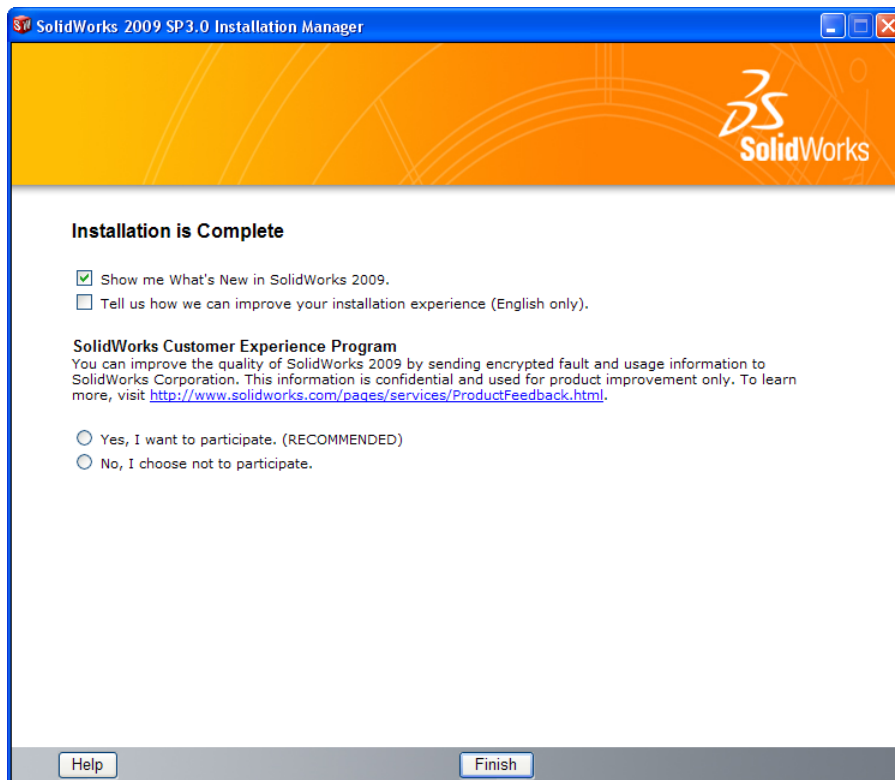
SolidWorks 2009 SP3.0 Installation Manager

3S SolidWorks

Installation is Complete

Show me What's New in SolidWorks 2009.

Tell us how we can improve your installation experience (English only).

SolidWorks Customer Experience Program
You can improve the quality of SolidWorks 2009 by sending encrypted fault and usage information to SolidWorks Corporation. This information is confidential and used for product improvement only. To learn more, visit http://www.solidworks.com/pages/services/ProductFeedback.html.

Yes, I want to participate. (RECOMMENDED)

No, I choose not to participate.

Help

Finish